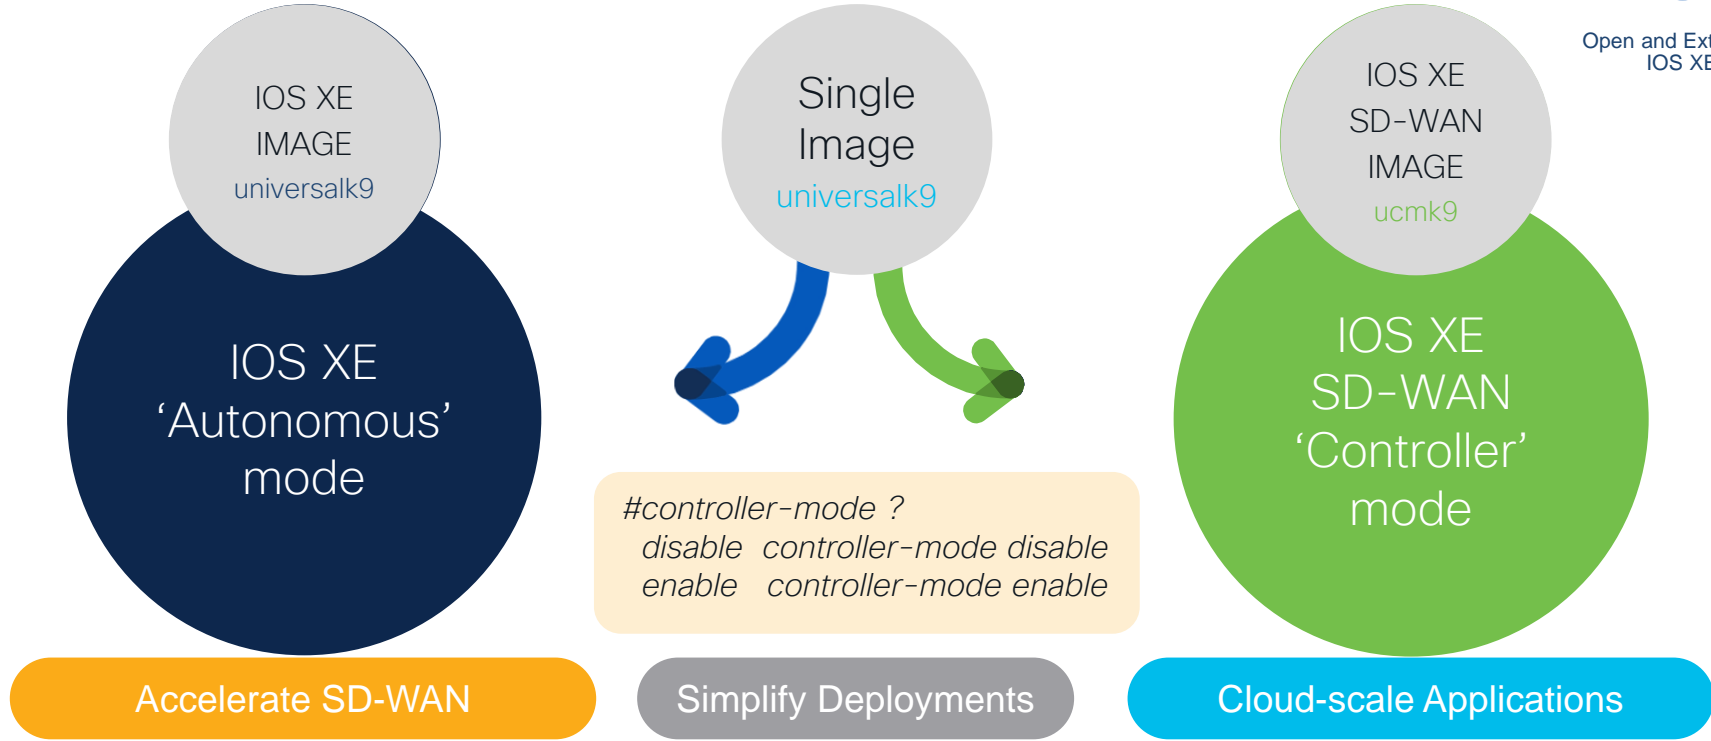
IOS XE
IMAGE
universalk9

IOS XE
'Autonomous'
mode

Single
Image
universalk9

#controller-mode ?
disable controller-mode disable
enable controller-mode enable

IOS XE
SD-WAN
IMAGE
ucmk9

IOS XE
SD-WAN
'Controller'
mode

Open and Ext
IOS XE

Accelerate SD-WAN

Simplify Deployments

Cloud-scale Applications